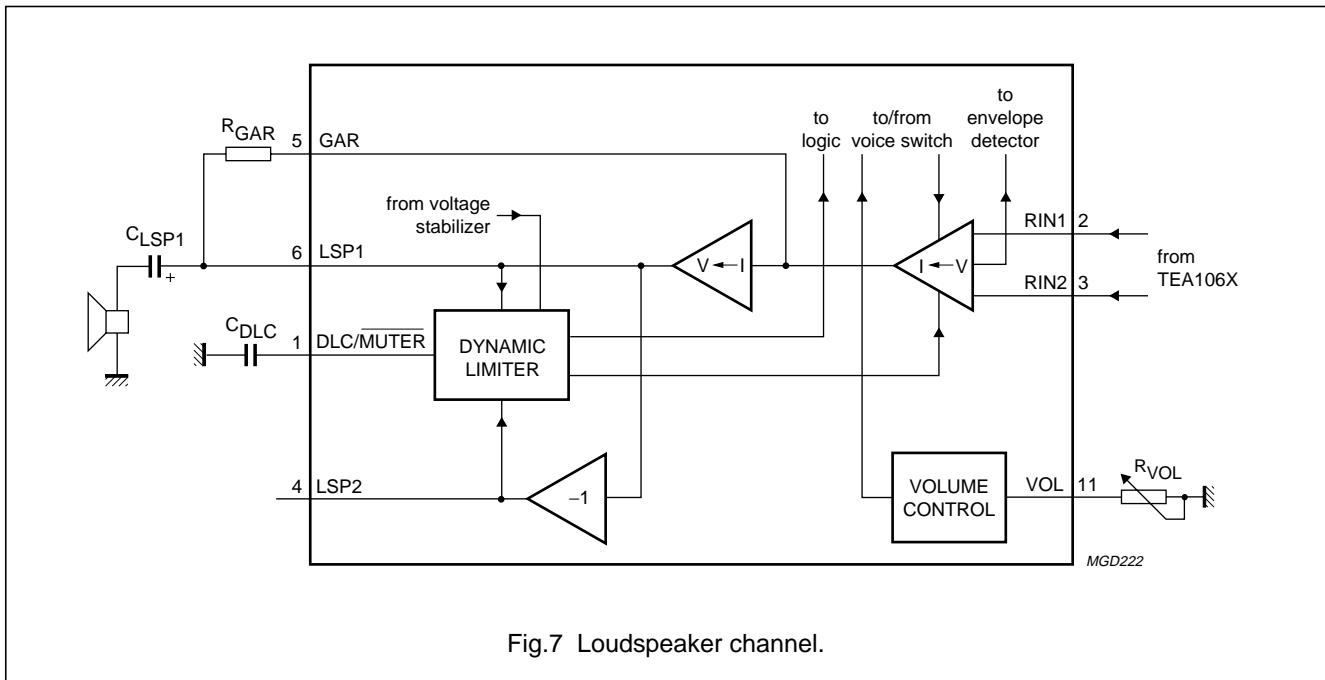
to logic

to/from voice switch

to envelope detector

$R_{GAR}$

5 GAR

from voltage stabilizer

$C_{LSP1}$

+

6 LSP1

V ← I

I ← V

RIN1 2

from TEA106X

RIN2 3

$C_{DLC}$

1 DLC/$\overline{MUTER}$

DYNAMIC LIMITER

4 LSP2

−1

VOLUME CONTROL

VOL 11

$R_{VOL}$

MGD222

Fig.7 Loudspeaker channel.